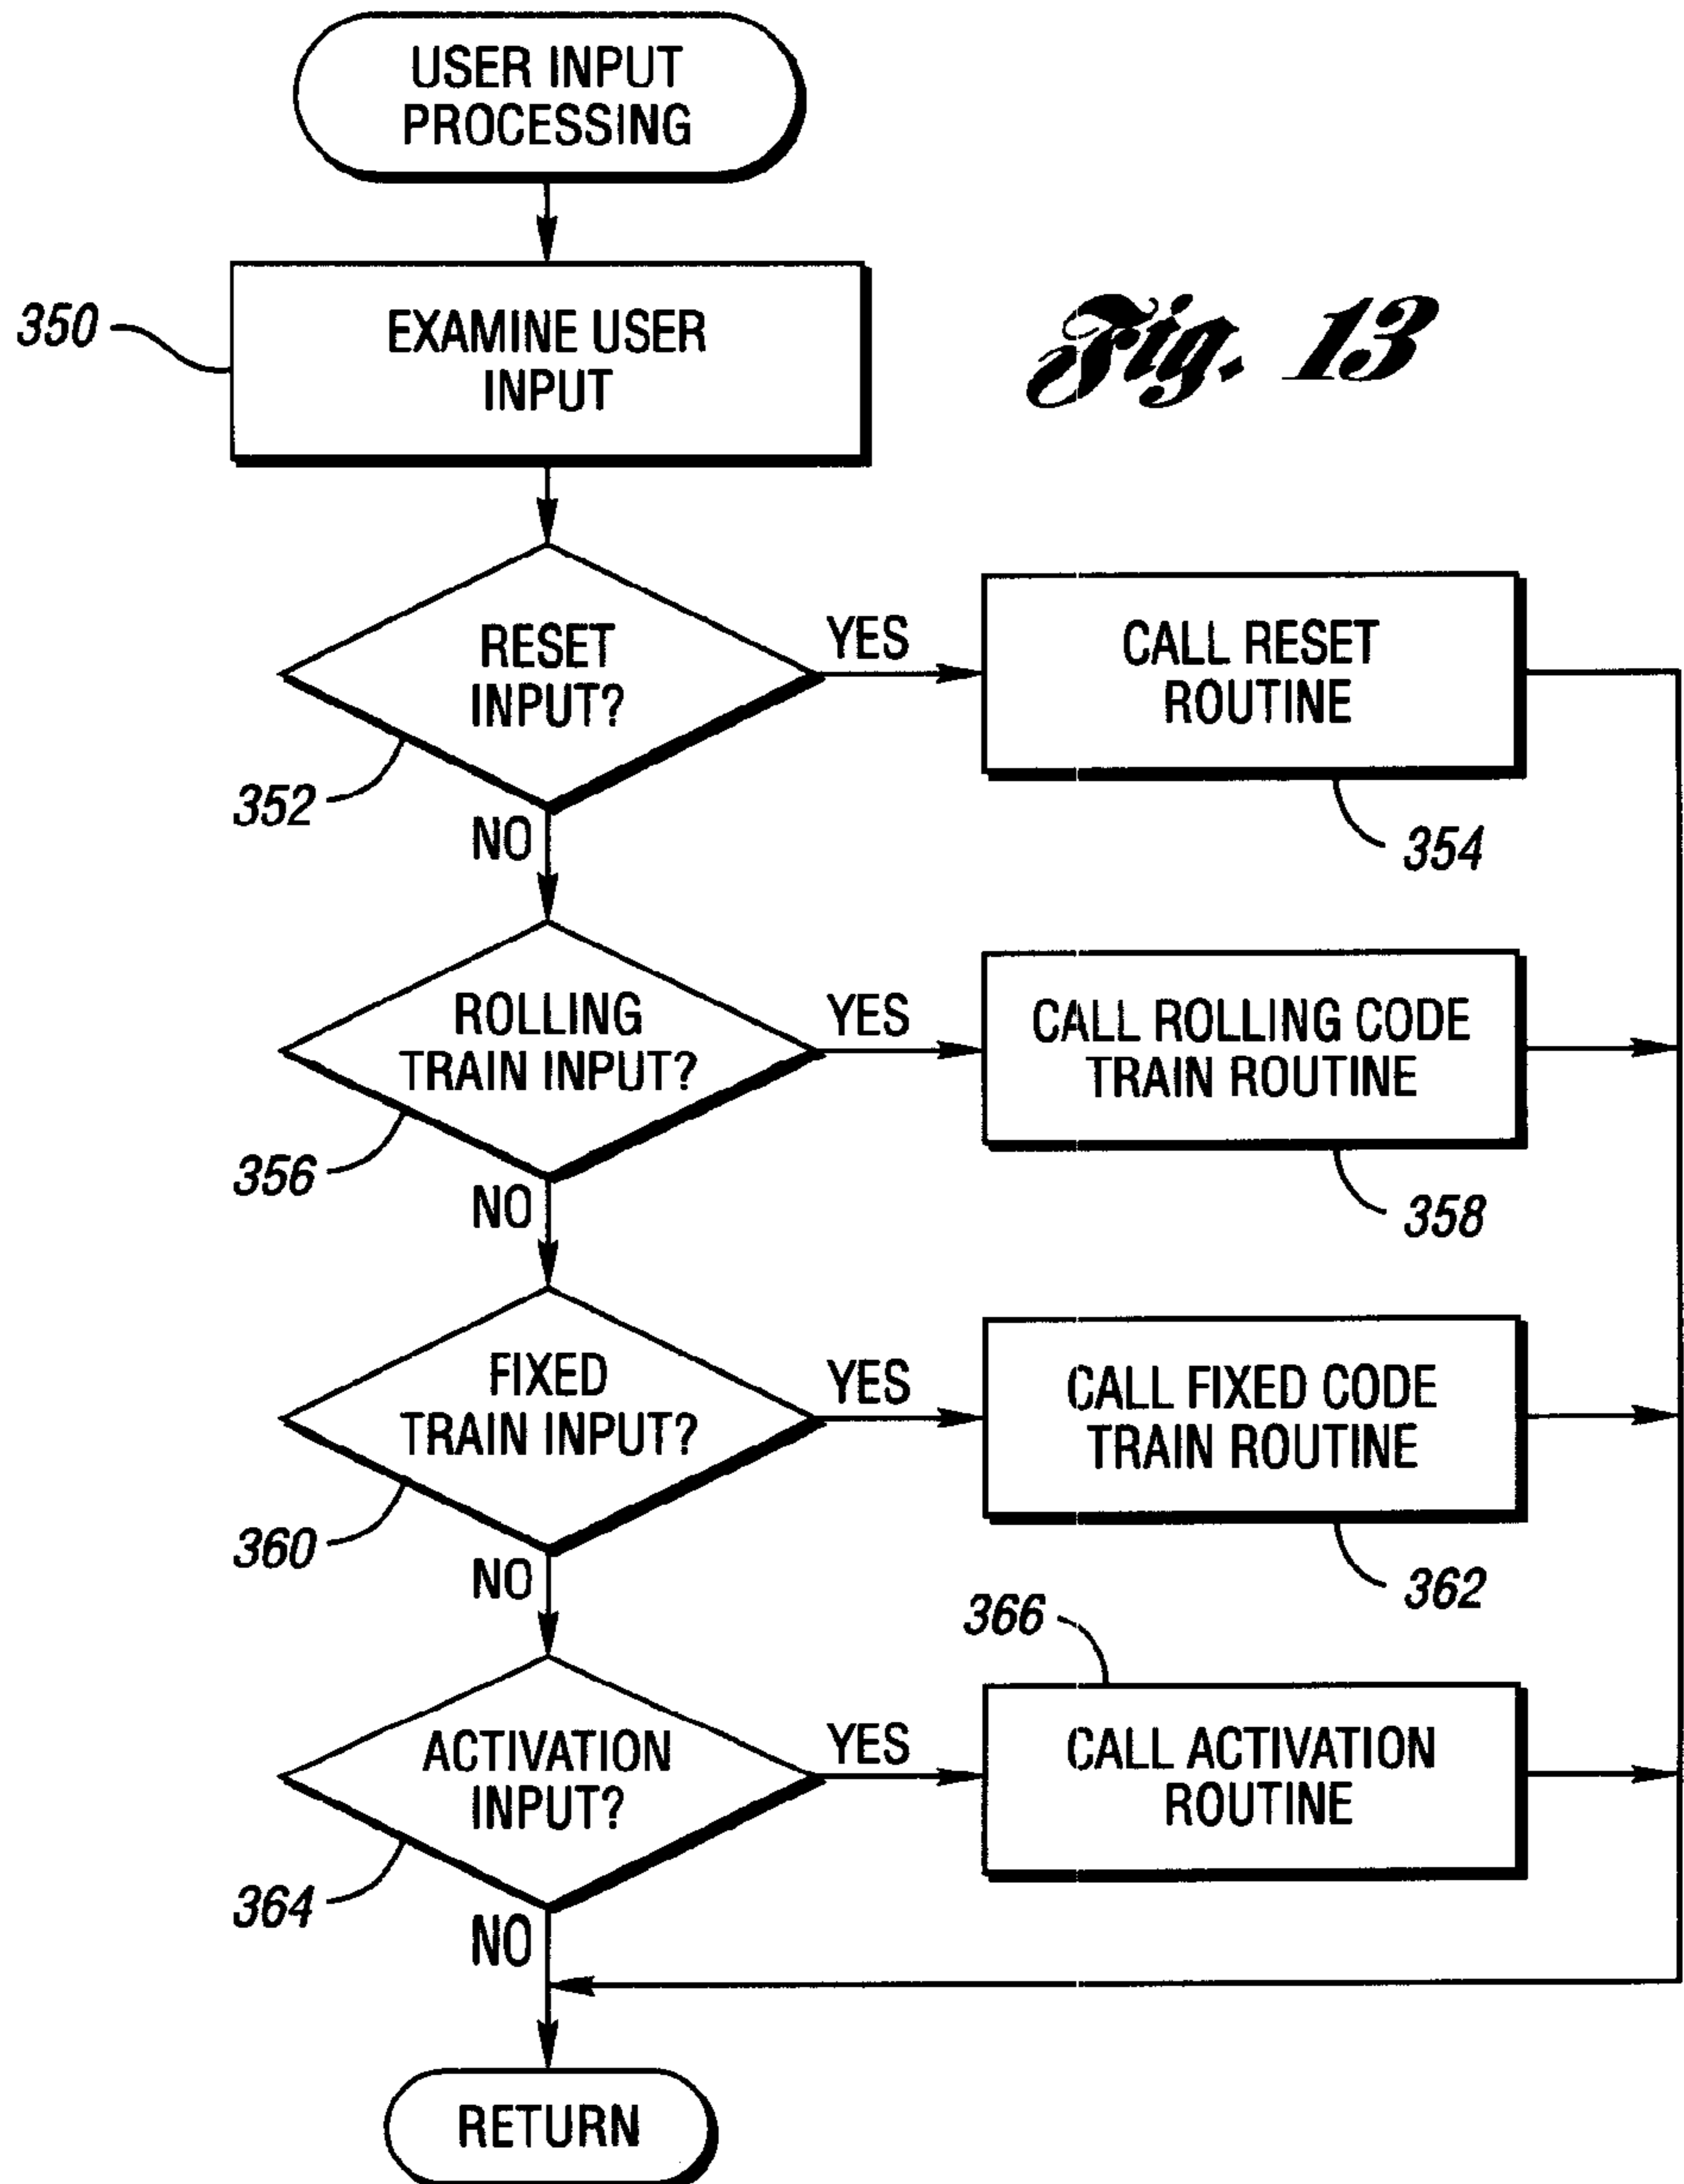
USER INPUT PROCESSING

350

EXAMINE USER INPUT

Fig. 13

RESET INPUT?

YES

CALL RESET ROUTINE

352

NO

354

ROLLING TRAIN INPUT?

YES

CALL ROLLING CODE TRAIN ROUTINE

356

NO

358

FIXED TRAIN INPUT?

YES

CALL FIXED CODE TRAIN ROUTINE

360

NO

362

366

ACTIVATION INPUT?

YES

CALL ACTIVATION ROUTINE

364

NO

RETURN